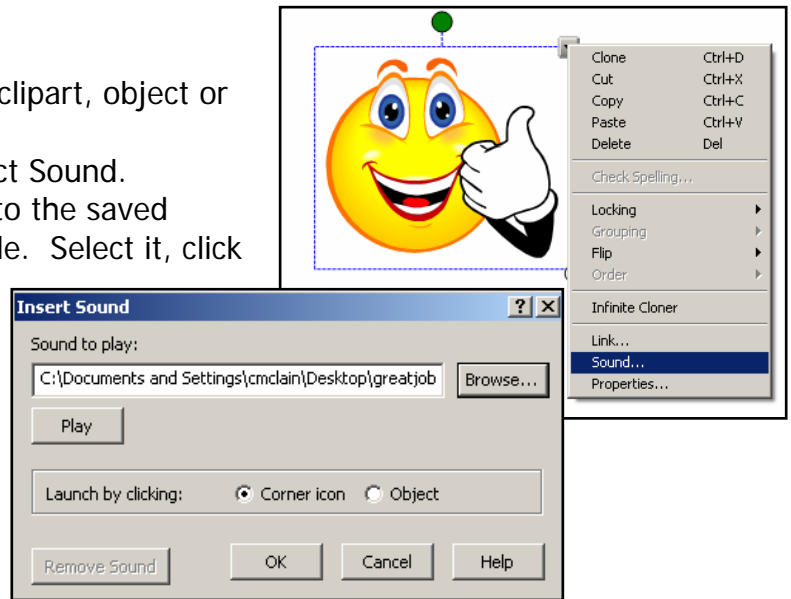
clipart, object or

ct Sound.
to the saved
le. Select it, click

Clone Ctrl+D
Cut Ctrl+X
Copy Ctrl+C
Paste Ctrl+V
Delete Del
Check Spelling...
Locking
Grouping
Flip
Order
Infinite Cloner
Link...
Sound...
Properties...

Insert Sound
?
X
Sound to play:
C:\Documents and Settings\cmclain\Desktop\greatjob
Browse...
Play
Launch by clicking: Corner icon Object
Remove Sound
OK
Cancel
Help